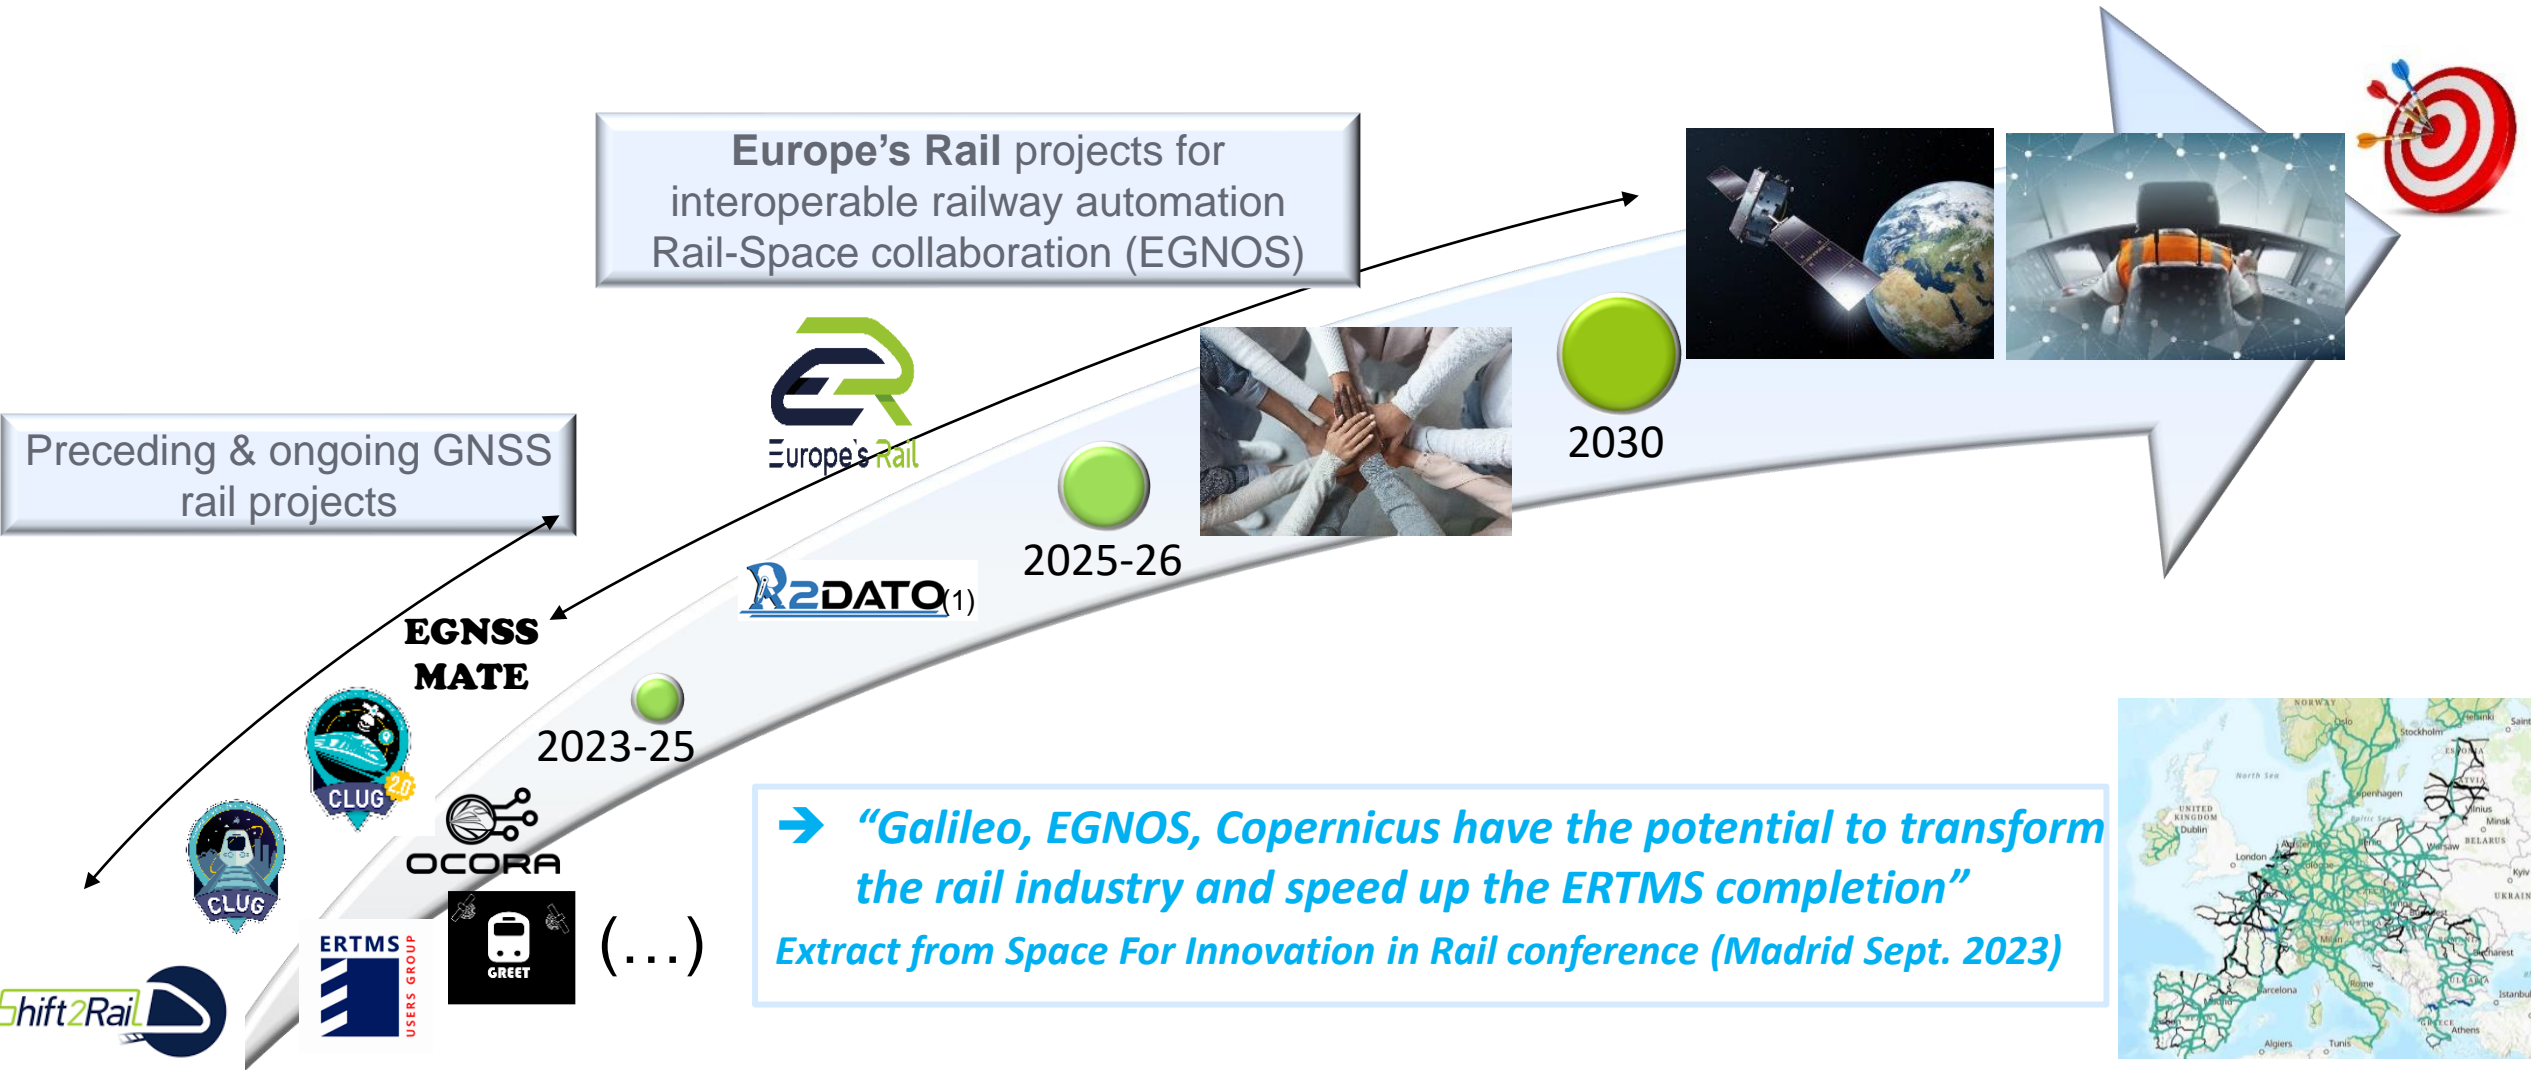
Europe's Rail projects for interoperable railway automation Rail-Space collaboration (EGNOS)

Preceding & ongoing GNSS rail projects

Europe's Rail

2030

2025-26

R2DATO(1)

EGNSS MATE

2023-25

CLUG 2.0

CLUG

OCORA

ERTMS USERS GROUP

GREET

(…)

Shift2Rail

➔ "Galileo, EGNOS, Copernicus have the potential to transform the rail industry and speed up the ERTMS completion"

Extract from Space For Innovation in Rail conference (Madrid Sept. 2023)

NORWAY
Oslo
Stockholm
Helsinki
North Sea
UNITED KINGDOM
Dublin
Copenhagen
London
Vilnius
Minsk
BELARUS
Warsaw
Kyiv
UKRAINE
Bucharest
Milan
Rome
Barcelona
Athens
Istanbul
Algiers
Tunis